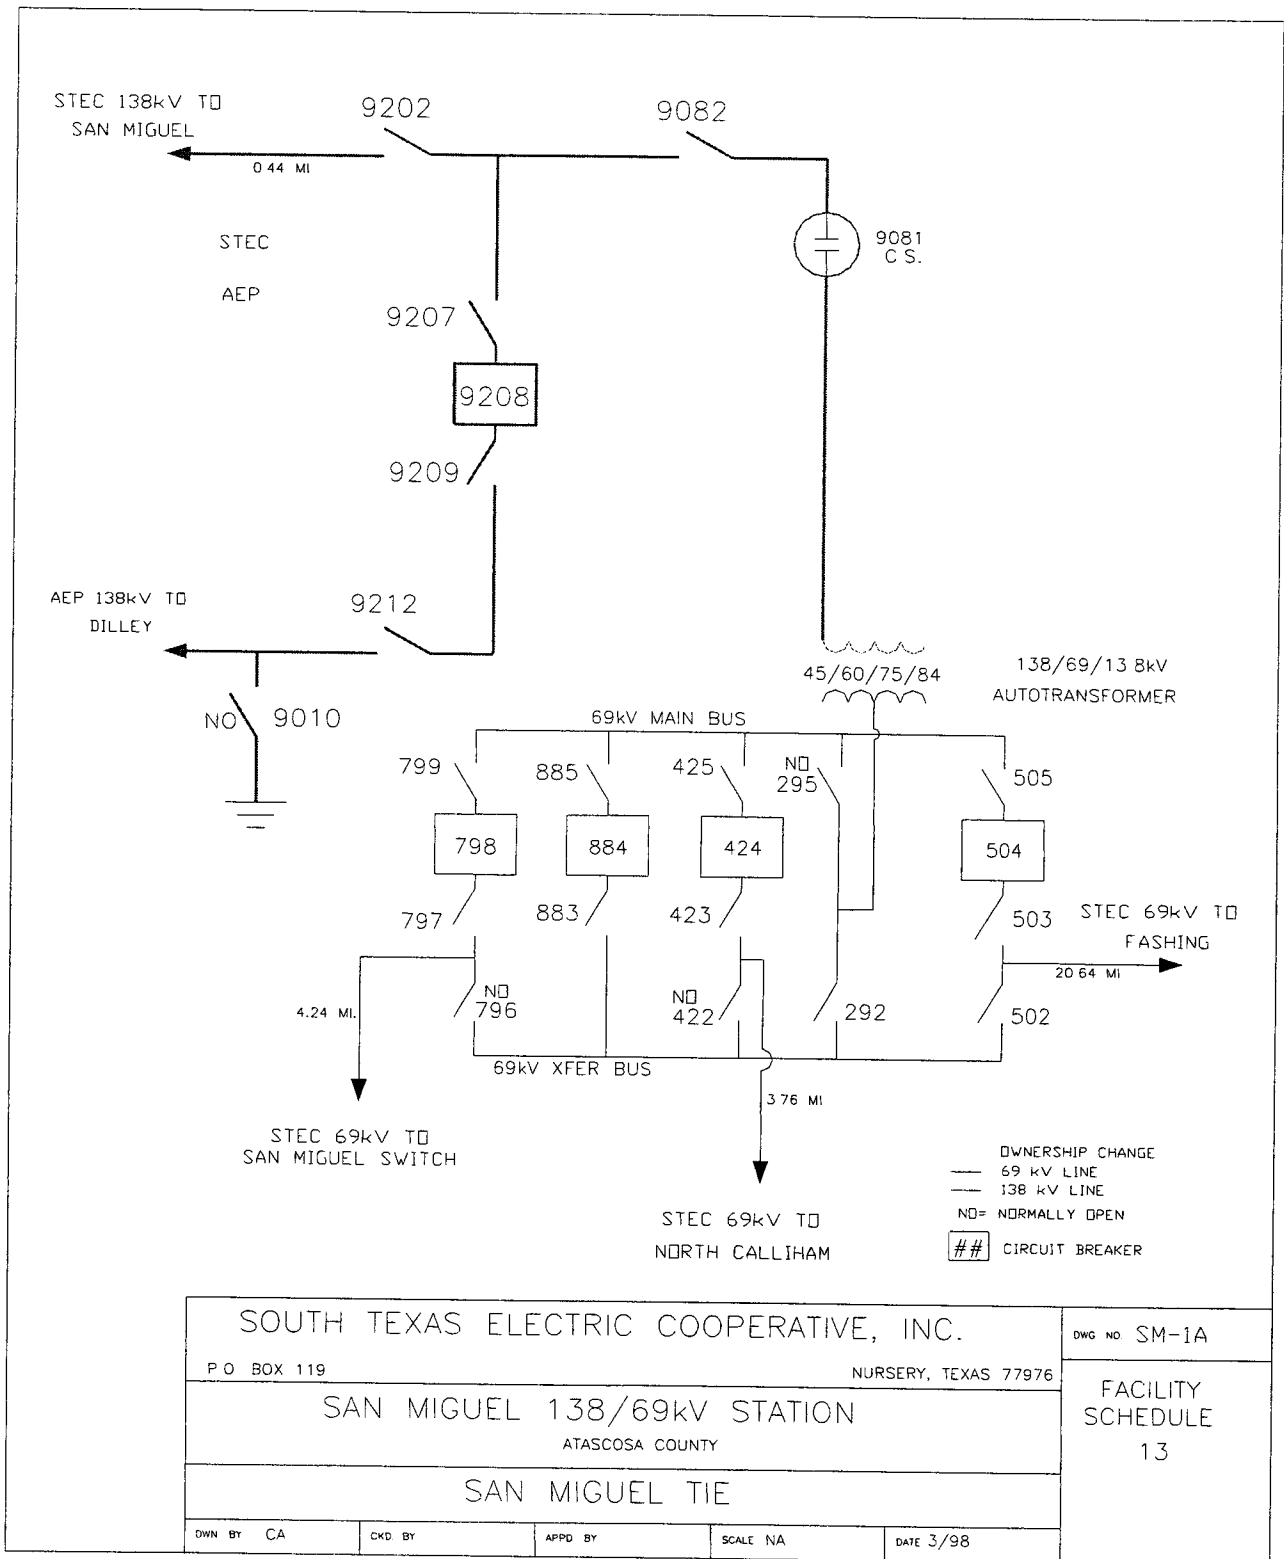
STEC 138kV TO SAN MIGUEL

9202

9082

0.44 MI

STEC

AEP

9081 C.S.

9207

9208

9209

AEP 138kV TO DILLEY

9212

NO

9010

45/60/75/84

138/69/13.8kV AUTOTRANSFORMER

69kV MAIN BUS

799

885

425

NO 295

505

798

884

424

504

797

883

423

503

STEC 69kV TO FASHING

20.64 MI

4.24 MI.

NO 796

NO 422

292

502

69kV XFER BUS

3.76 MI

STEC 69kV TO SAN MIGUEL SWITCH

OWNERSHIP CHANGE
69 kV LINE
138 kV LINE
NO= NORMALLY OPEN
## CIRCUIT BREAKER

STEC 69kV TO NORTH CALLIHAM

SOUTH TEXAS ELECTRIC COOPERATIVE, INC.

DWG NO. SM-1A

P.O. BOX 119

NURSERY, TEXAS 77976

FACILITY SCHEDULE 13

SAN MIGUEL 138/69kV STATION

ATASCOSA COUNTY

SAN MIGUEL TIE

DWN BY CA

CKD BY

APPD BY

SCALE NA

DATE 3/98